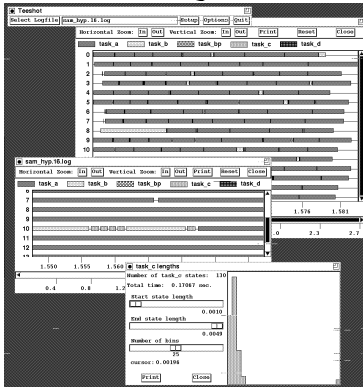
Teeshot

Select Logfile sam_hyp.16.log Setup Options Quit

Horizontal Zoom: In Out Vertical Zoom: In Out Print Reset Close

task_a task_b task_bp task_c task_d

0
1
2
3
4
5
6
7
8
9
10

sam_hyp.16.log

Horizontal Zoom: In Out Vertical Zoom: In Out Print Reset Close

task_a task_b task_bp task_c task_d

6
7
8
9
10
11
12
13

1.550 1.555 1.560

1.576 1.581

.0 2.3 2.7

0.4 0.8 1.2

task_c lengths

Number of task_c states: 130
Total time: 0.17067 sec.

Start state length
0.0010

End state length
0.0049

Number of bins
25

cursor: 0.00194

Print Close